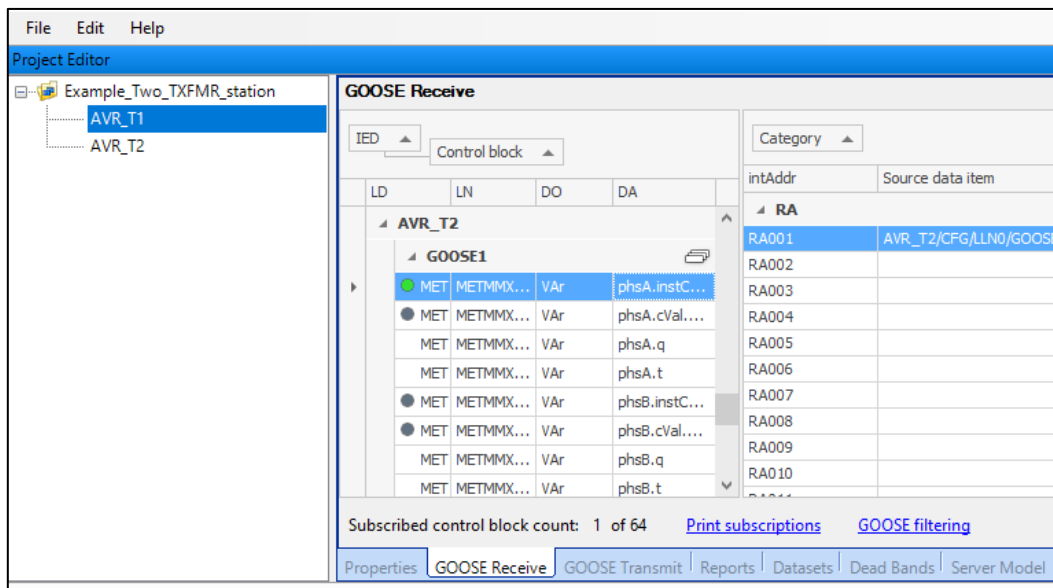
File Edit Help

Project Editor

Example_Two_TXFMR_station
AVR_T1
AVR_T2

GOOSE Receive

IED
Control block

| LD | LN | DO | DA |
|---|---|---|---|
| AVR_T2 | | | |
| GOOSE1 | | | |
| MET | METMMX... | VAr | phsA.instC... |
| MET | METMMX... | VAr | phsA.cVal.... |
| MET | METMMX... | VAr | phsA.q |
| MET | METMMX... | VAr | phsA.t |
| MET | METMMX... | VAr | phsB.instC... |
| MET | METMMX... | VAr | phsB.cVal.... |
| MET | METMMX... | VAr | phsB.q |
| MET | METMMX... | VAr | phsB.t |

Category

| intAddr | Source data item |
|---|---|
| RA | |
| RA001 | AVR_T2/CFG/LLN0/GOOS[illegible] |
| RA002 | |
| RA003 | |
| RA004 | |
| RA005 | |
| RA006 | |
| RA007 | |
| RA008 | |
| RA009 | |
| RA010 | |

Subscribed control block count: 1 of 64   Print subscriptions   GOOSE filtering

Properties | GOOSE Receive | GOOSE Transmit | Reports | Datasets | Dead Bands | Server Model